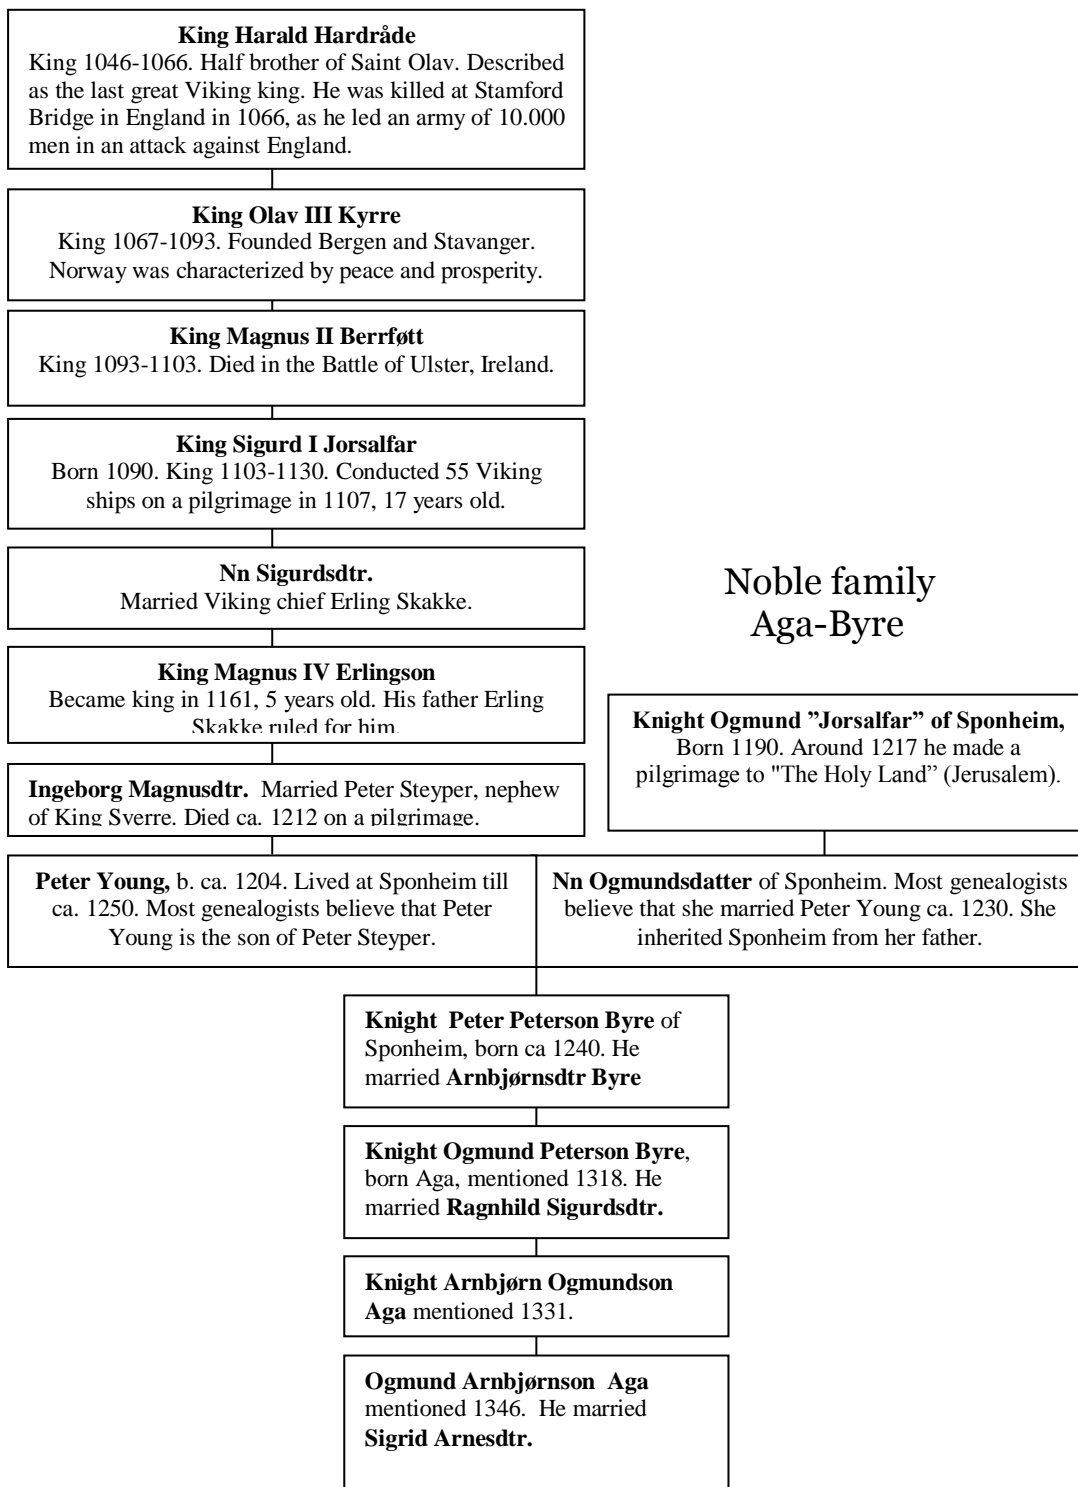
**King Harald Hardråde**
King 1046-1066. Half brother of Saint Olav. Described as the last great Viking king. He was killed at Stamford Bridge in England in 1066, as he led an army of 10.000 men in an attack against England.

**King Olav III Kyrre**
King 1067-1093. Founded Bergen and Stavanger. Norway was characterized by peace and prosperity.

**King Magnus II Berrføtt**
King 1093-1103. Died in the Battle of Ulster, Ireland.

**King Sigurd I Jorsalfar**
Born 1090. King 1103-1130. Conducted 55 Viking ships on a pilgrimage in 1107, 17 years old.

**Nn Sigurdsdtr.**
Married Viking chief Erling Skakke.

**King Magnus IV Erlingson**
Became king in 1161, 5 years old. His father Erling Skakke ruled for him.

**Ingeborg Magnusdtr.** Married Peter Steyper, nephew of King Sverre. Died ca. 1212 on a pilgrimage.

Noble family
Aga-Byre

**Knight Ogmund "Jorsalfar" of Sponheim,**
Born 1190. Around 1217 he made a pilgrimage to "The Holy Land" (Jerusalem).

**Peter Young,** b. ca. 1204. Lived at Sponheim till ca. 1250. Most genealogists believe that Peter Young is the son of Peter Steyper.

**Nn Ogmundsdatter** of Sponheim. Most genealogists believe that she married Peter Young ca. 1230. She inherited Sponheim from her father.

**Knight Peter Peterson Byre** of Sponheim, born ca 1240. He married **Arnbjørnsdtr Byre**

**Knight Ogmund Peterson Byre**, born Aga, mentioned 1318. He married **Ragnhild Sigurdsdtr.**

**Knight Arnbjørn Ogmundson Aga** mentioned 1331.

**Ogmund Arnbjørnson Aga** mentioned 1346. He married **Sigrid Arnesdtr.**